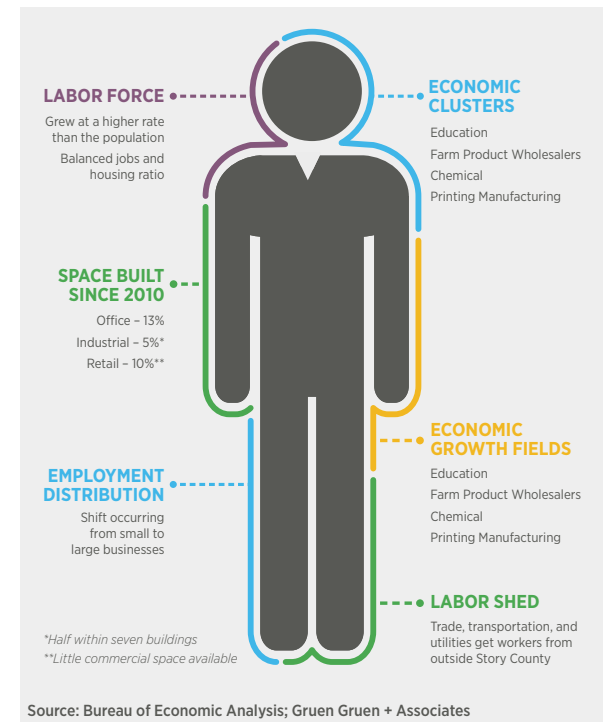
LABOR FORCE

Grew at a higher rate than the population

Balanced jobs and housing ratio

ECONOMIC CLUSTERS

Education

Farm Product Wholesalers

Chemical

Printing Manufacturing

SPACE BUILT SINCE 2010

Office – 13%

Industrial – 5%*

Retail – 10%**

ECONOMIC GROWTH FIELDS

Education

Farm Product Wholesalers

Chemical

Printing Manufacturing

EMPLOYMENT DISTRIBUTION

Shift occurring from small to large businesses

LABOR SHED

Trade, transportation, and utilities get workers from outside Story County

*Half within seven buildings

**Little commercial space available

Source: Bureau of Economic Analysis; Gruen Gruen + Associates